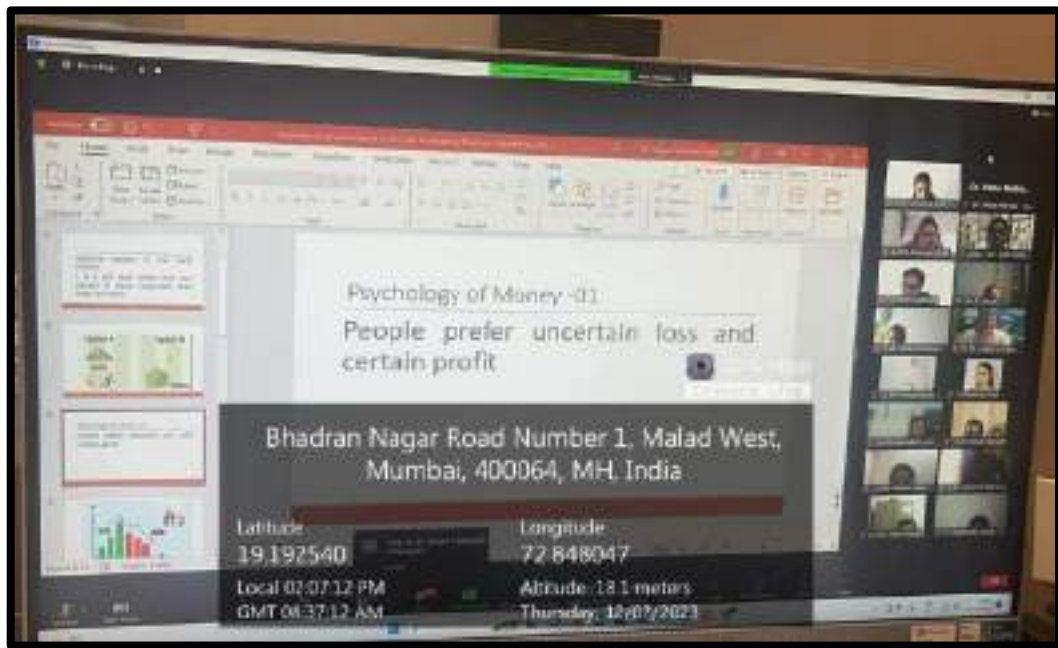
Psychology of Money -01

People prefer uncertain loss and certain profit

Bhadran Nagar Road Number 1, Malad West, Mumbai, 400064, MH, India

Latitude
19.192540

Longitude
72.848047

Local 02:07:12 PM
GMT 08:37:12 AM

Altitude 18.1 meters
Thursday, 12/07/2023